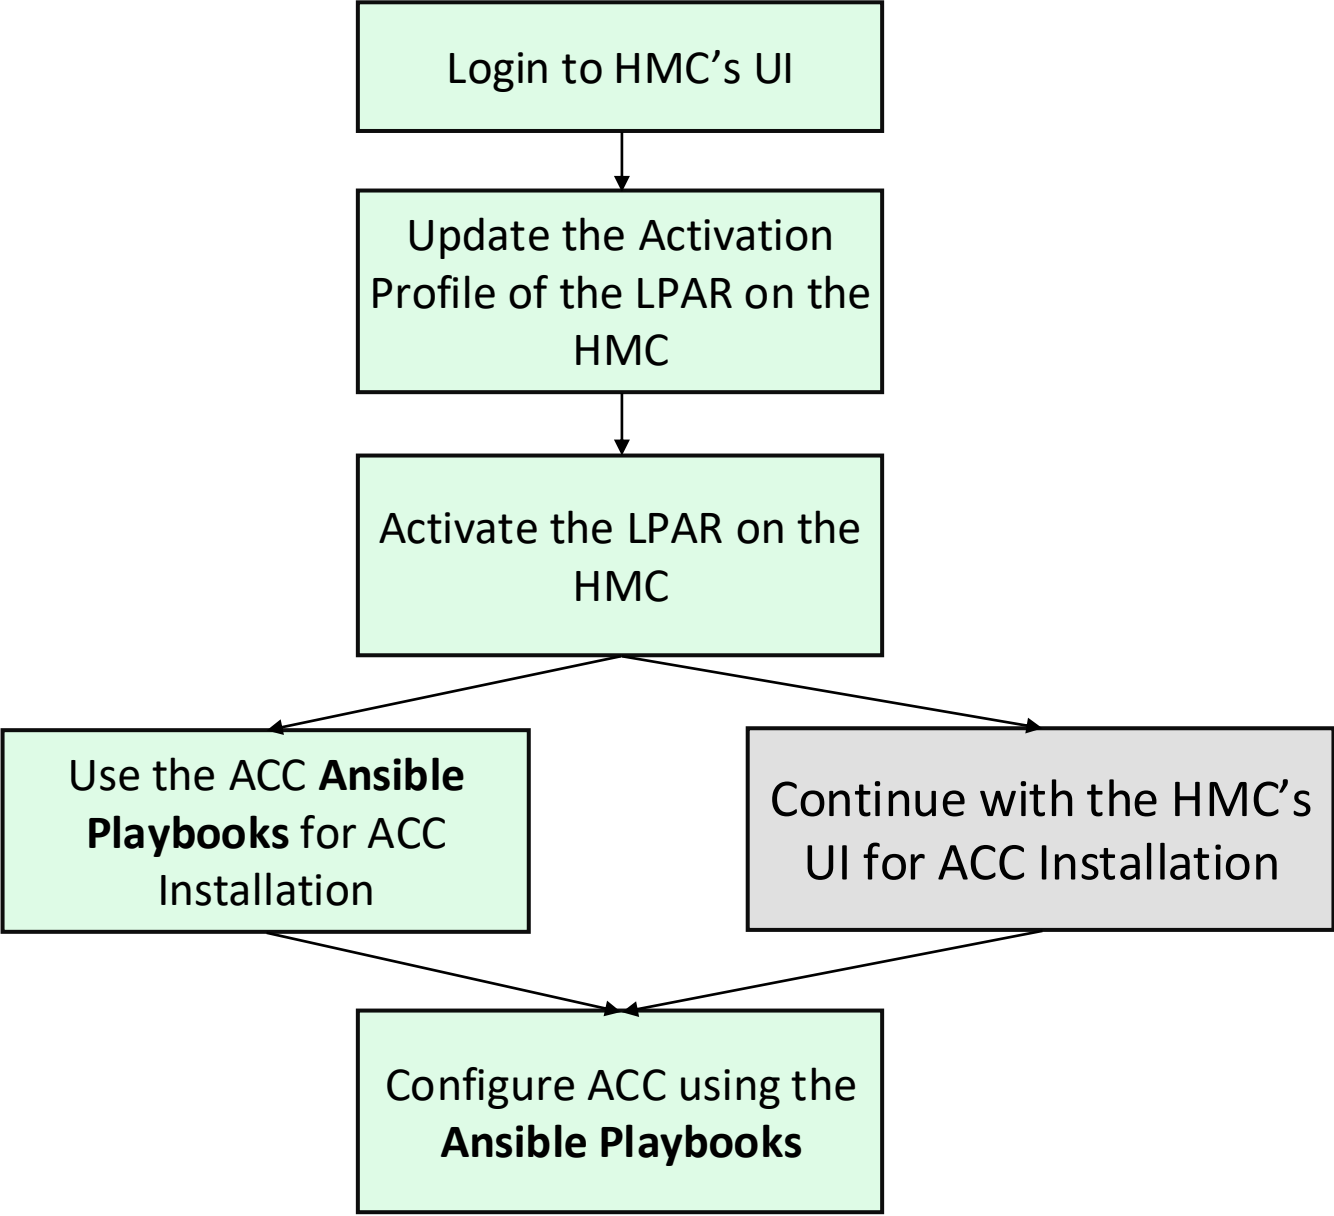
Login to HMC’s UI

Update the Activation Profile of the LPAR on the HMC

Activate the LPAR on the HMC

Use the ACC **Ansible Playbooks** for ACC Installation

Continue with the HMC’s UI for ACC Installation

Configure ACC using the **Ansible Playbooks**